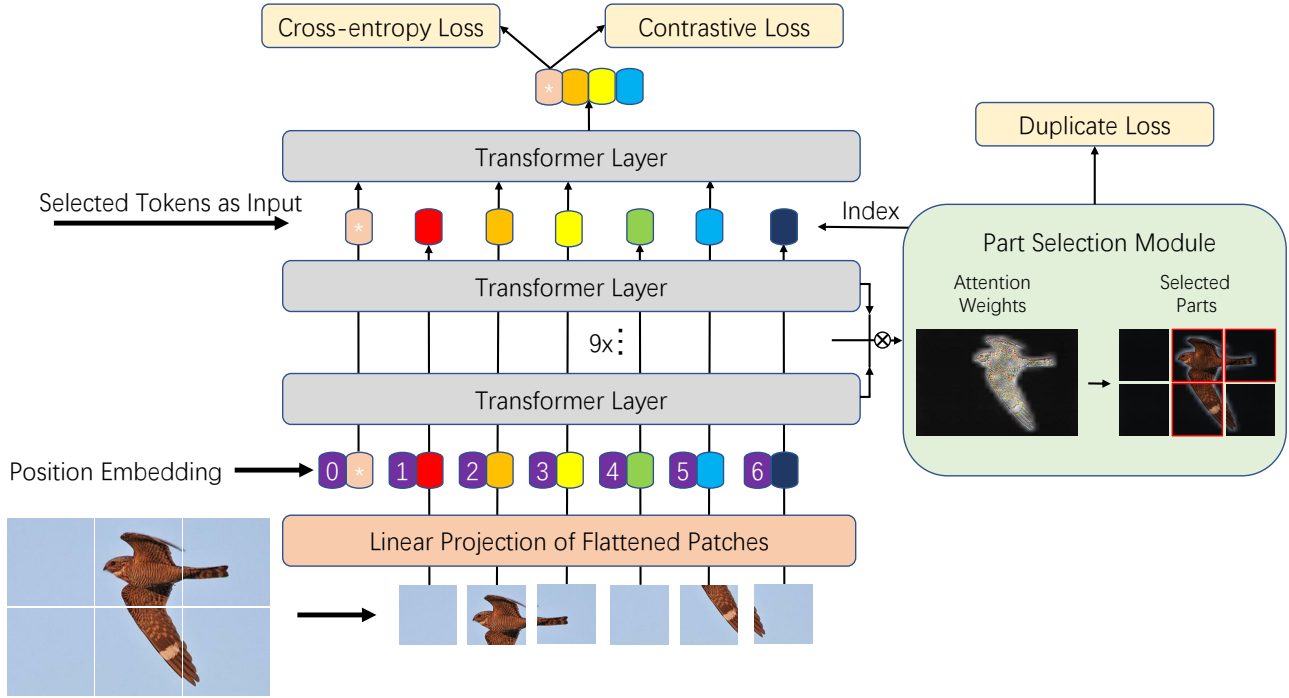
Cross-entropy Loss

Contrastive Loss

*

Duplicate Loss

Transformer Layer

Selected Tokens as Input

*

Index

Part Selection Module

Attention Weights

Selected Parts

Transformer Layer

9x⋮

$\otimes$

Transformer Layer

Position Embedding

0 *

1

2

3

4

5

6

Linear Projection of Flattened Patches